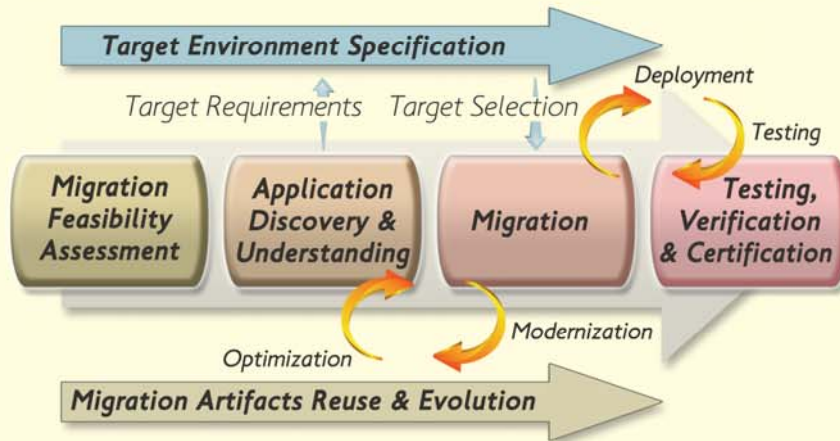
Target Environment Specification

Target Requirements

Target Selection

Deployment

Testing

Migration Feasibility Assessment

Application Discovery & Understanding

Migration

Testing, Verification & Certification

Modernization

Optimization

Migration Artifacts Reuse & Evolution